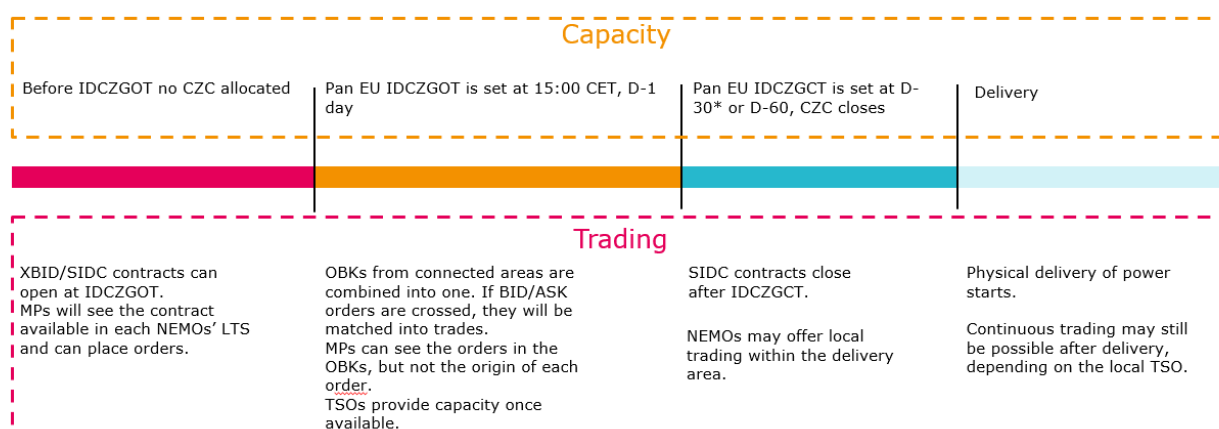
Capacity

Before IDCZGOT no CZC allocated

Pan EU IDCZGOT is set at 15:00 CET, D-1 day

Pan EU IDCZGCT is set at D-30* or D-60, CZC closes

Delivery

Trading

XBID/SIDC contracts can open at IDCZGOT.
MPs will see the contract available in each NEMOs' LTS and can place orders.

OBKs from connected areas are combined into one. If BID/ASK orders are crossed, they will be matched into trades.
MPs can see the orders in the OBKs, but not the origin of each order.
TSOs provide capacity once available.

SIDC contracts close after IDCZGCT.

NEMOs may offer local trading within the delivery area.

Physical delivery of power starts.

Continuous trading may still be possible after delivery, depending on the local TSO.